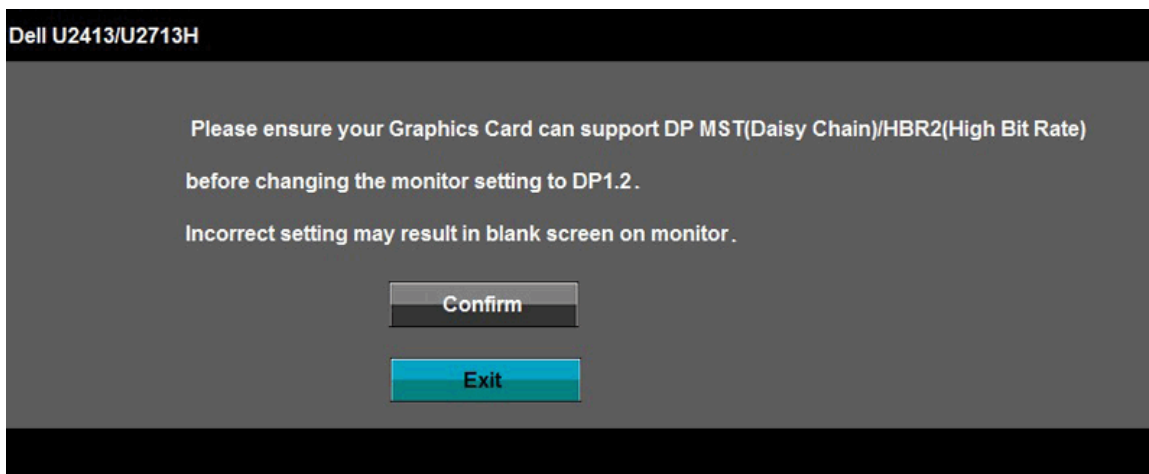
Dell U2413/U2713H

Please ensure your Graphics Card can support DP MST(Daisy Chain)/HBR2(High Bit Rate) before changing the monitor setting to DP1.2.

Incorrect setting may result in blank screen on monitor.

Confirm

Exit